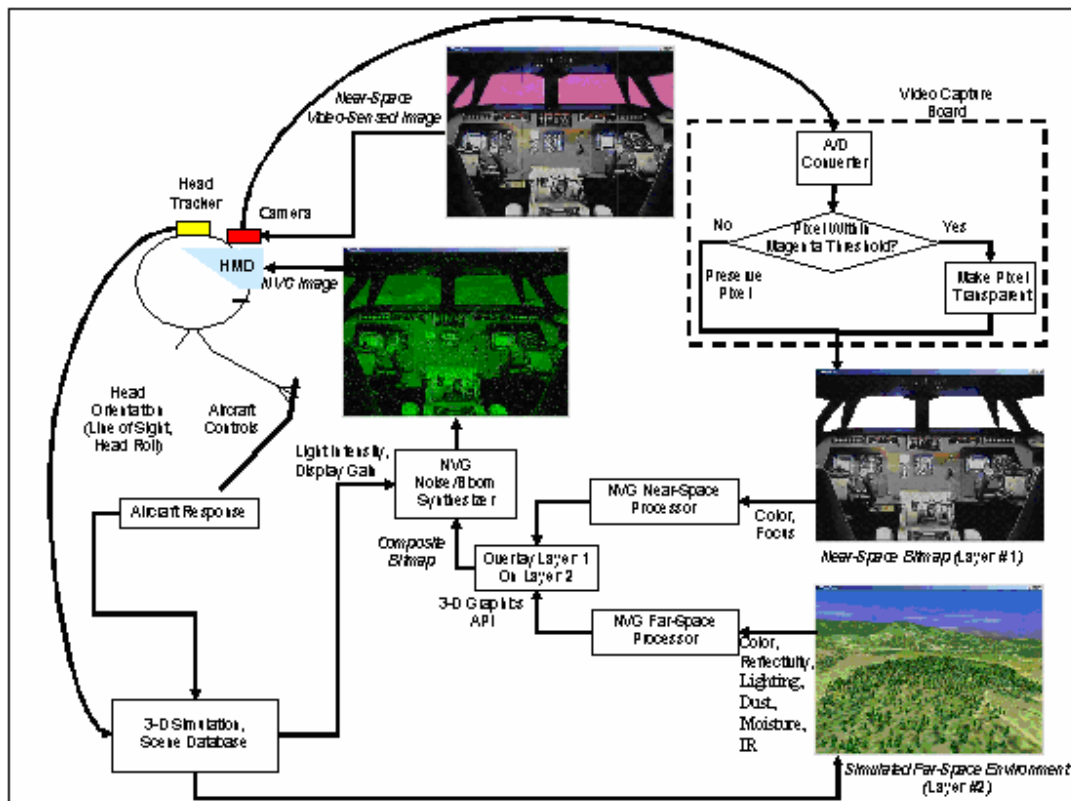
Near-Space Video-Sensed Image

Video Capture Board

A/D Converter

No

Pixel Within Magenta Threshold?

Yes

Preserve Pixel

Make Pixel Transparent

Head Tracker

Camera

HMD

NVG Image

Head Orientation (Line of Sight, Head Roll)

Aircraft Controls

Light Intensity, Display Gain

NVG Noise/Bloom Synthesizer

NVG Near-Space Processor

Color, Focus

Near-Space Bitmap (Layer #1)

Aircraft Response

Composite Bitmap

Overlay Layer 1 On Layer 2

3-D Graphics API

NVG Far-Space Processor

Color, Reflectivity, Lighting, Dust, Moisture, IR

3-D Simulation, Scene Database

Simulated Far-Space Environment (Layer #2)